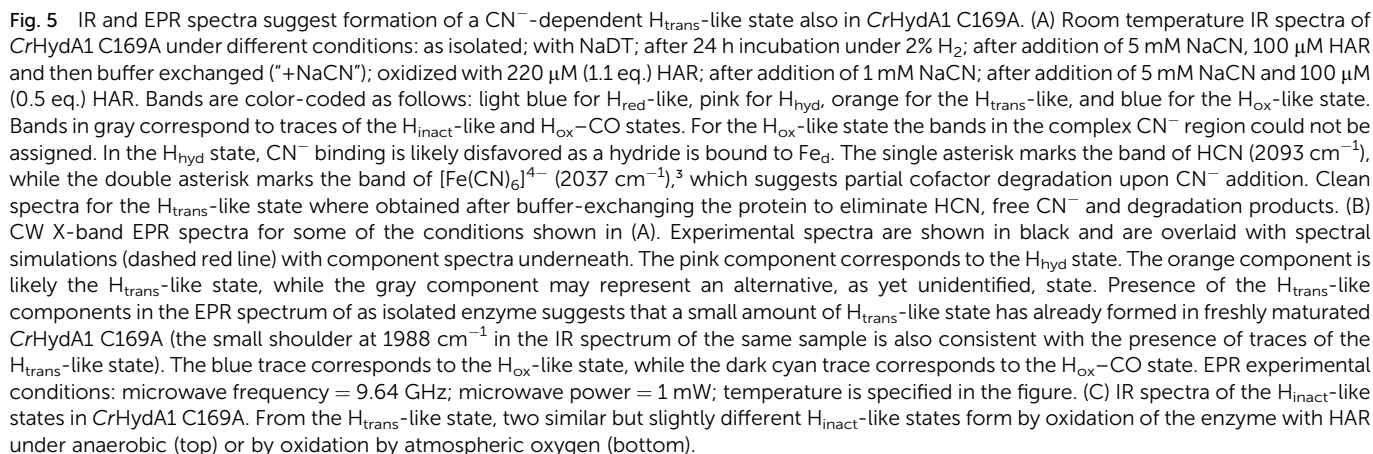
Fig. 5 IR and EPR spectra suggest formation of a CN$^-$-dependent H$_{trans}$-like state also in *Cr*HydA1 C169A. (A) Room temperature IR spectra of *Cr*HydA1 C169A under different conditions: as isolated; with NaDT; after 24 h incubation under 2% H$_2$; after addition of 5 mM NaCN, 100 μM HAR and then buffer exchanged ("+NaCN"); oxidized with 220 μM (1.1 eq.) HAR; after addition of 1 mM NaCN; after addition of 5 mM NaCN and 100 μM (0.5 eq.) HAR. Bands are color-coded as follows: light blue for H$_{red}$-like, pink for H$_{hyd}$, orange for the H$_{trans}$-like, and blue for the H$_{ox}$-like state. Bands in gray correspond to traces of the H$_{inact}$-like and H$_{ox}$–CO states. For the H$_{ox}$-like state the bands in the complex CN$^-$ region could not be assigned. In the H$_{hyd}$ state, CN$^-$ binding is likely disfavored as a hydride is bound to Fe$_d$. The single asterisk marks the band of HCN (2093 cm$^{-1}$), while the double asterisk marks the band of [Fe(CN)$_6$]$^{4-}$ (2037 cm$^{-1}$),$^3$ which suggests partial cofactor degradation upon CN$^-$ addition. Clean spectra for the H$_{trans}$-like state where obtained after buffer-exchanging the protein to eliminate HCN, free CN$^-$ and degradation products. (B) CW X-band EPR spectra for some of the conditions shown in (A). Experimental spectra are shown in black and are overlaid with spectral simulations (dashed red line) with component spectra underneath. The pink component corresponds to the H$_{hyd}$ state. The orange component is likely the H$_{trans}$-like state, while the gray component may represent an alternative, as yet unidentified, state. Presence of the H$_{trans}$-like components in the EPR spectrum of as isolated enzyme suggests that a small amount of H$_{trans}$-like state has already formed in freshly maturated *Cr*HydA1 C169A (the small shoulder at 1988 cm$^{-1}$ in the IR spectrum of the same sample is also consistent with the presence of traces of the H$_{trans}$-like state). The blue trace corresponds to the H$_{ox}$-like state, while the dark cyan trace corresponds to the H$_{ox}$–CO state. EPR experimental conditions: microwave frequency = 9.64 GHz; microwave power = 1 mW; temperature is specified in the figure. (C) IR spectra of the H$_{inact}$-like states in *Cr*HydA1 C169A. From the H$_{trans}$-like state, two similar but slightly different H$_{inact}$-like states form by oxidation of the enzyme with HAR under anaerobic (top) or by oxidation by atmospheric oxygen (bottom).